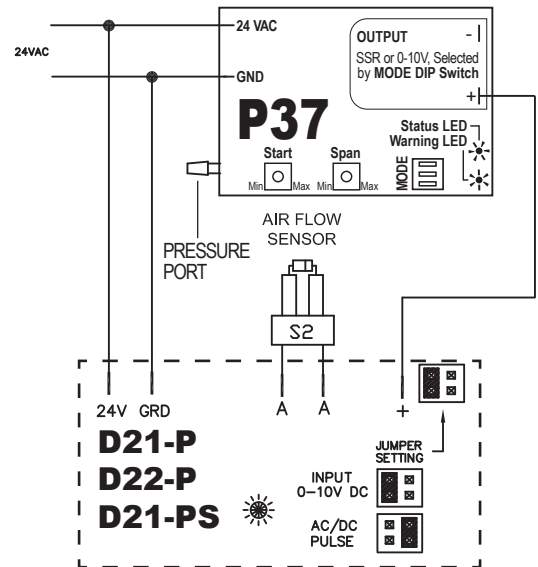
24VAC

24 VAC

GND

OUTPUT
SSR or 0-10V, Selected by MODE DIP Switch

-
+

P37

Status LED
Warning LED

Start
Min Max

Span
Min Max

MODE

AIR FLOW SENSOR

PRESSURE PORT

S2

24V GRD

A A

+

D21-P
D22-P
D21-PS

JUMPER SETTING

INPUT 0–10V DC

AC/DC PULSE